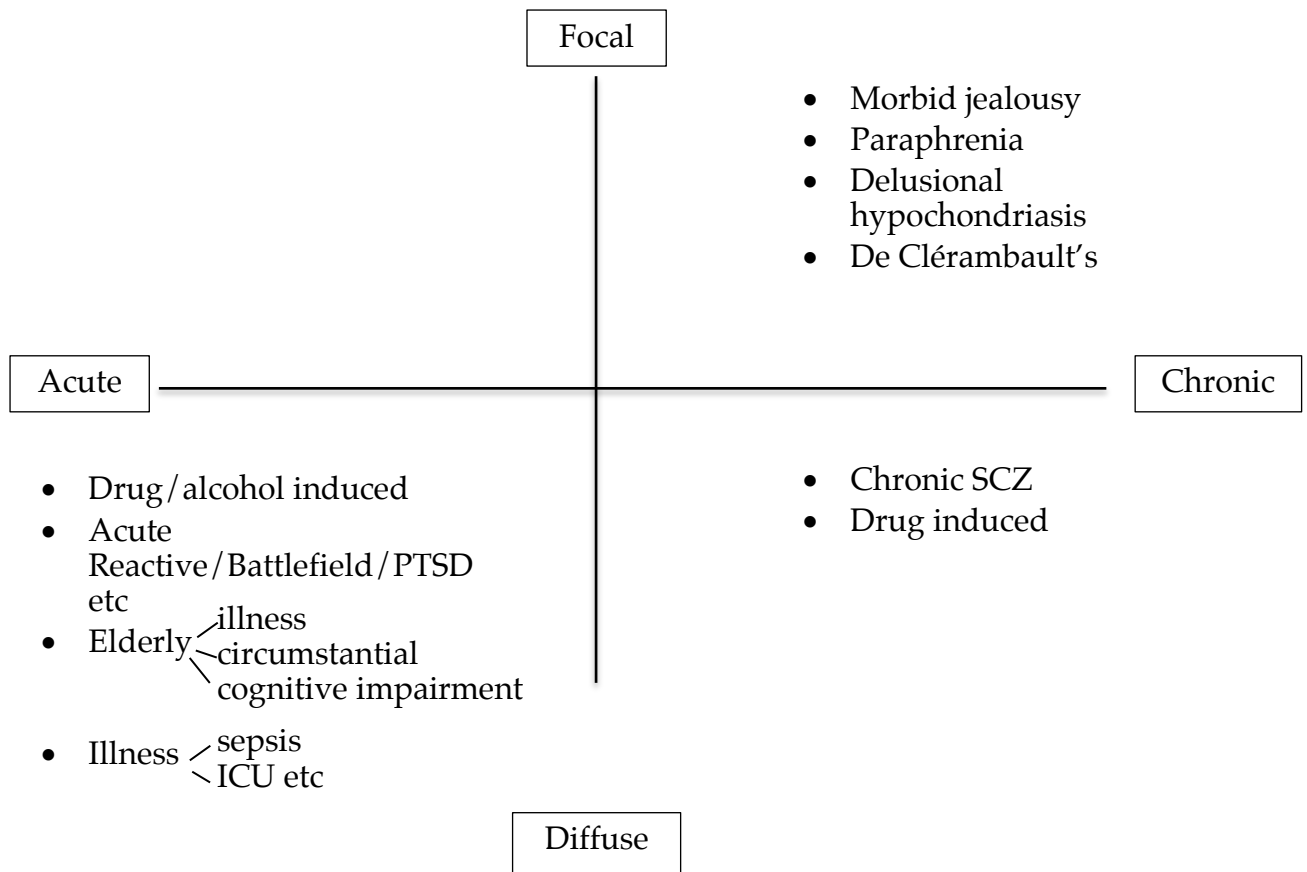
Focal

- Morbid jealousy
- Paraphrenia
- Delusional hypochondriasis
- De Clérambault's

Acute

Chronic

- Drug/alcohol induced
- Acute Reactive/Battlefield/PTSD etc
- Elderly
  - illness
  - circumstantial
  - cognitive impairment
- Illness
  - sepsis
  - ICU etc

- Chronic SCZ
- Drug induced

Diffuse